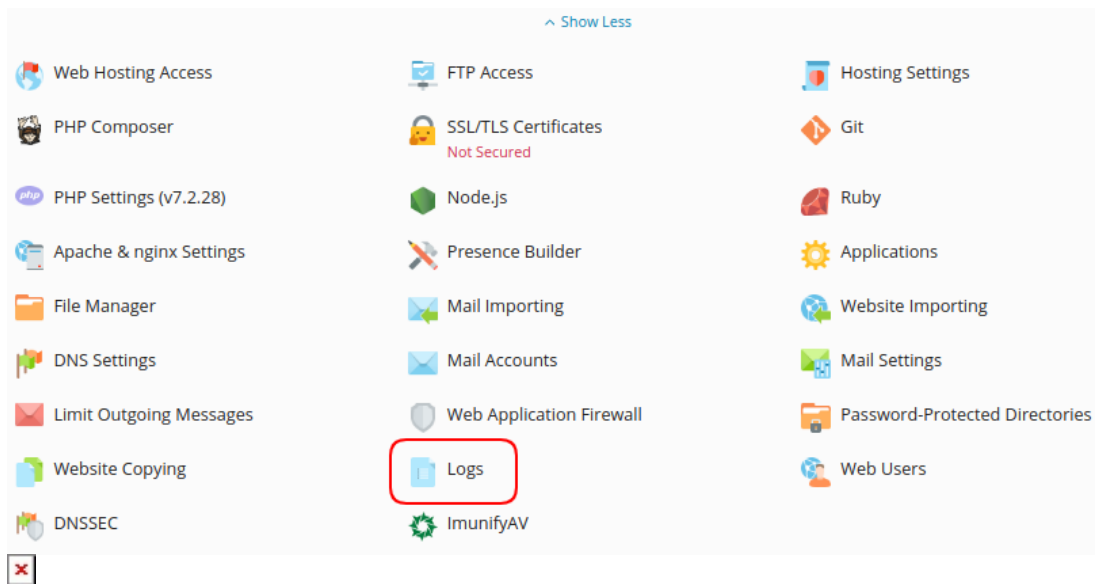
^ Show Less

Web Hosting Access
PHP Composer
PHP Settings (v7.2.28)
Apache & nginx Settings
File Manager
DNS Settings
Limit Outgoing Messages
Website Copying
DNSSEC

FTP Access
SSL/TLS Certificates
Not Secured
Node.js
Presence Builder
Mail Importing
Mail Accounts
Web Application Firewall
Logs
ImunifyAV

Hosting Settings
Git
Ruby
Applications
Website Importing
Mail Settings
Password-Protected Directories
Web Users